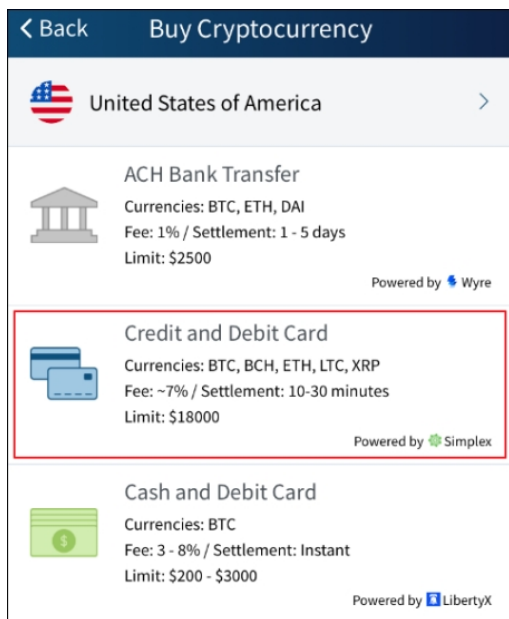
< Back Buy Cryptocurrency

United States of America >

ACH Bank Transfer
Currencies: BTC, ETH, DAI
Fee: 1% / Settlement: 1 - 5 days
Limit: $2500
Powered by Wyre

Credit and Debit Card
Currencies: BTC, BCH, ETH, LTC, XRP
Fee: ~7% / Settlement: 10-30 minutes
Limit: $18000
Powered by Simplex

Cash and Debit Card
Currencies: BTC
Fee: 3 - 8% / Settlement: Instant
Limit: $200 - $3000
Powered by LibertyX